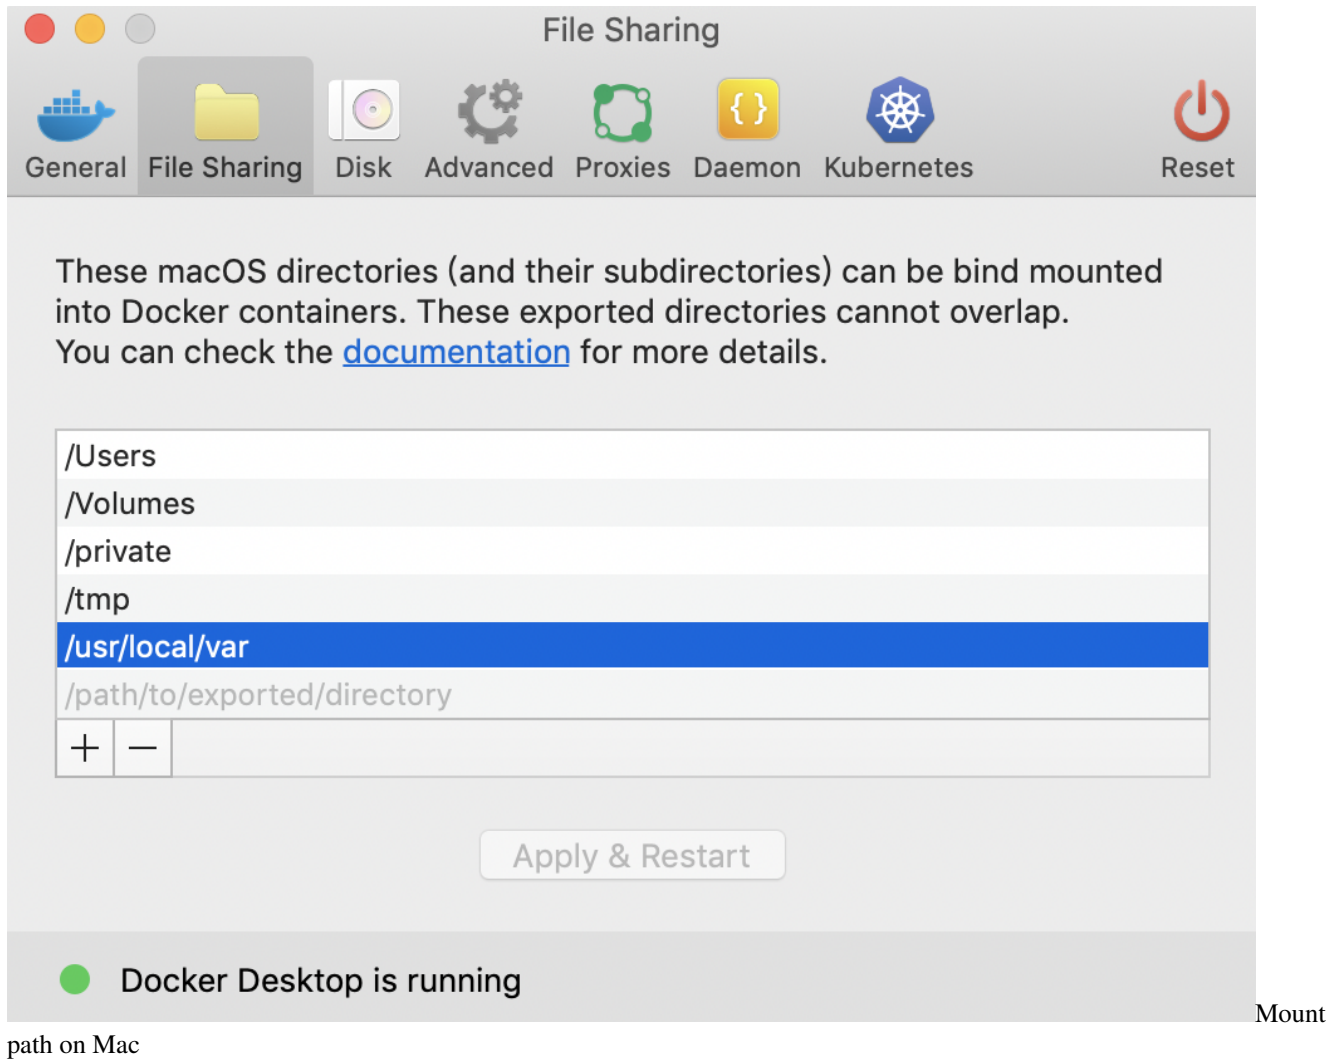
File Sharing

General File Sharing Disk Advanced Proxies Daemon Kubernetes Reset

These macOS directories (and their subdirectories) can be bind mounted into Docker containers. These exported directories cannot overlap. You can check the documentation for more details.

/Users
/Volumes
/private
/tmp
/usr/local/var
/path/to/exported/directory

+ —

Apply & Restart

Docker Desktop is running

Mount path on Mac